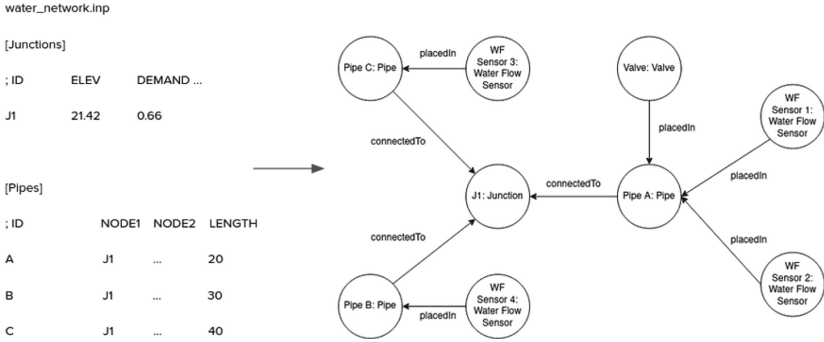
water_network.inp

[Junctions]

| ; ID | ELEV | DEMAND ... |
|---|---|---|
| J1 | 21.42 | 0.66 |

[Pipes]

| ; ID | NODE1 | NODE2 | LENGTH |
|---|---|---|---|
| A | J1 | ... | 20 |
| B | J1 | ... | 30 |
| C | J1 | ... | 40 |

Pipe C: Pipe

placedIn

WF Sensor 3: Water Flow Sensor

Valve: Valve

placedIn

WF Sensor 1: Water Flow Sensor

connectedTo

connectedTo

J1: Junction

Pipe A: Pipe

placedIn

connectedTo

placedIn

Pipe B: Pipe

placedIn

WF Sensor 4: Water Flow Sensor

WF Sensor 2: Water Flow Sensor